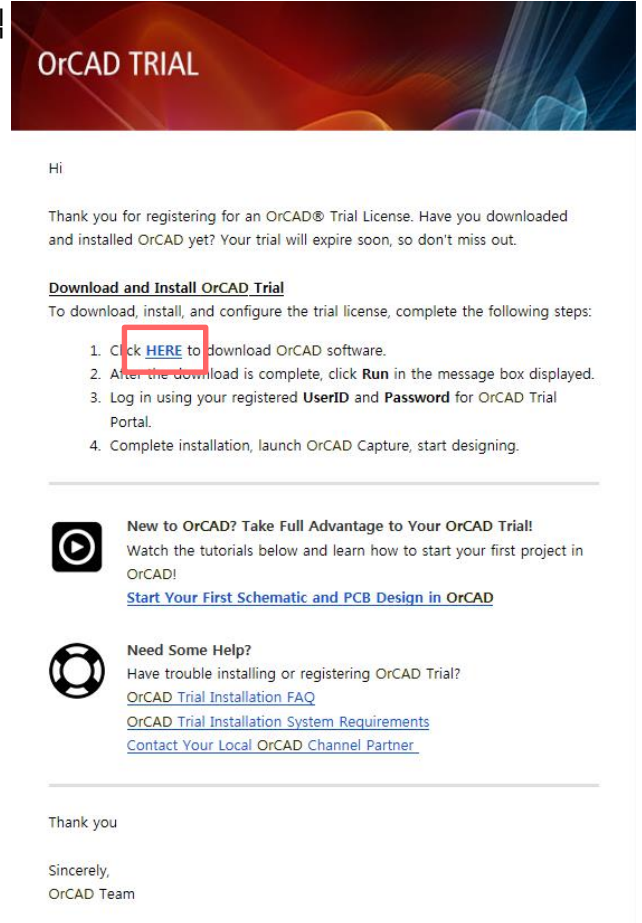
OrCAD TRIAL

Hi

Thank you for registering for an OrCAD® Trial License. Have you downloaded and installed OrCAD yet? Your trial will expire soon, so don't miss out.

Download and Install OrCAD Trial
To download, install, and configure the trial license, complete the following steps:

1. Click HERE to download OrCAD software.
2. After the download is complete, click Run in the message box displayed.
3. Log in using your registered UserID and Password for OrCAD Trial Portal.
4. Complete installation, launch OrCAD Capture, start designing.

New to OrCAD? Take Full Advantage to Your OrCAD Trial!
Watch the tutorials below and learn how to start your first project in OrCAD!
Start Your First Schematic and PCB Design in OrCAD

Need Some Help?
Have trouble installing or registering OrCAD Trial?
OrCAD Trial Installation FAQ
OrCAD Trial Installation System Requirements
Contact Your Local OrCAD Channel Partner

Thank you

Sincerely,
OrCAD Team